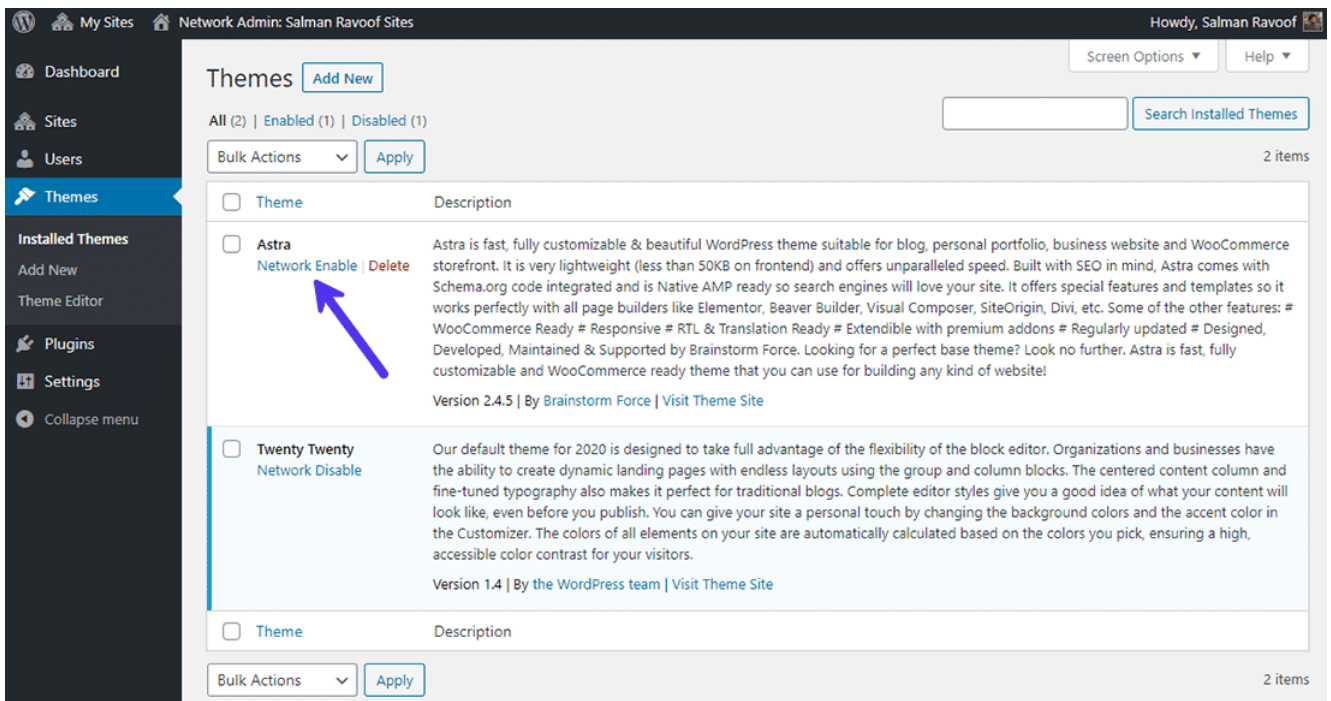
My Sites Network Admin: Salman Ravoof Sites Howdy, Salman Ravoof

Dashboard
Sites
Users
Themes
Installed Themes
Add New
Theme Editor
Plugins
Settings
Collapse menu

Themes Add New

Screen Options ▼ Help ▼

All (2) | Enabled (1) | Disabled (1)

Search Installed Themes

Bulk Actions Apply 2 items

| | Theme | Description |
|---|---|---|
| | Astra<br>Network Enable \| Delete | Astra is fast, fully customizable & beautiful WordPress theme suitable for blog, personal portfolio, business website and WooCommerce storefront. It is very lightweight (less than 50KB on frontend) and offers unparalleled speed. Built with SEO in mind, Astra comes with Schema.org code integrated and is Native AMP ready so search engines will love your site. It offers special features and templates so it works perfectly with all page builders like Elementor, Beaver Builder, Visual Composer, SiteOrigin, Divi, etc. Some of the other features: # WooCommerce Ready # Responsive # RTL & Translation Ready # Extendible with premium addons # Regularly updated # Designed, Developed, Maintained & Supported by Brainstorm Force. Looking for a perfect base theme? Look no further. Astra is fast, fully customizable and WooCommerce ready theme that you can use for building any kind of website!<br>Version 2.4.5 \| By Brainstorm Force \| Visit Theme Site |
| | Twenty Twenty<br>Network Disable | Our default theme for 2020 is designed to take full advantage of the flexibility of the block editor. Organizations and businesses have the ability to create dynamic landing pages with endless layouts using the group and column blocks. The centered content column and fine-tuned typography also makes it perfect for traditional blogs. Complete editor styles give you a good idea of what your content will look like, even before you publish. You can give your site a personal touch by changing the background colors and the accent color in the Customizer. The colors of all elements on your site are automatically calculated based on the colors you pick, ensuring a high, accessible color contrast for your visitors.<br>Version 1.4 \| By the WordPress team \| Visit Theme Site |
| | Theme | Description |

Bulk Actions Apply 2 items